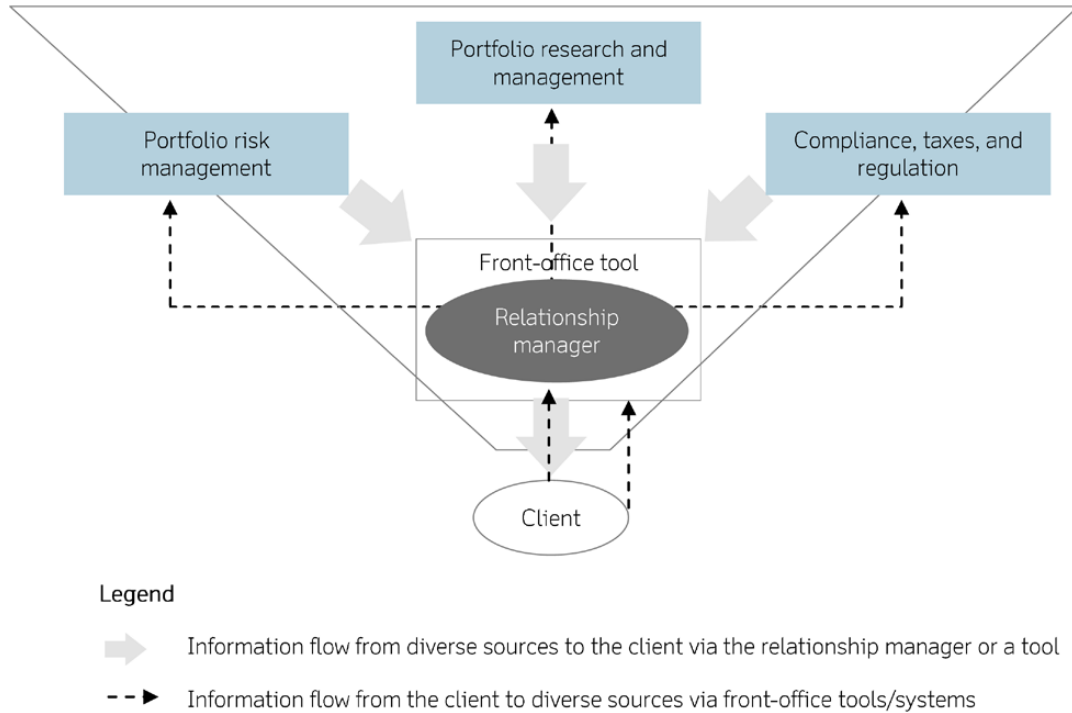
Portfolio research and management

Portfolio risk management

Compliance, taxes, and regulation

Front-office tool

Relationship manager

Client

Legend

Information flow from diverse sources to the client via the relationship manager or a tool

Information flow from the client to diverse sources via front-office tools/systems